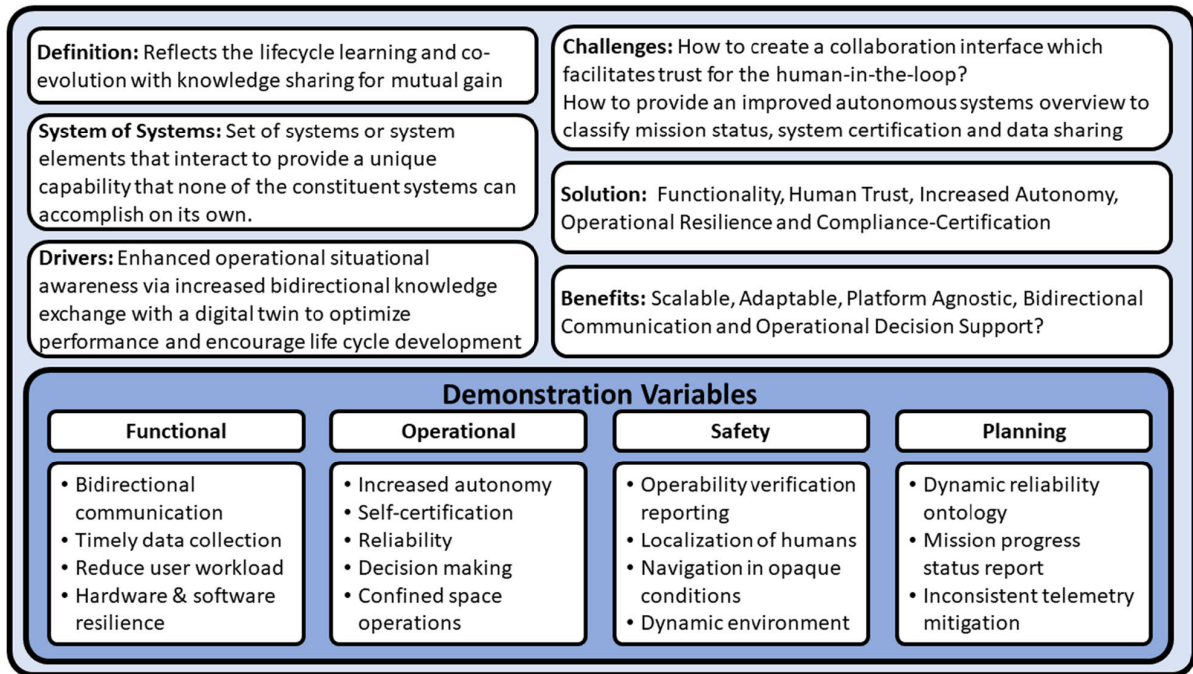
**Definition:** Reflects the lifecycle learning and co-evolution with knowledge sharing for mutual gain

**System of Systems:** Set of systems or system elements that interact to provide a unique capability that none of the constituent systems can accomplish on its own.

**Drivers:** Enhanced operational situational awareness via increased bidirectional knowledge exchange with a digital twin to optimize performance and encourage life cycle development

**Challenges:** How to create a collaboration interface which facilitates trust for the human-in-the-loop?
How to provide an improved autonomous systems overview to classify mission status, system certification and data sharing

**Solution:** Functionality, Human Trust, Increased Autonomy, Operational Resilience and Compliance-Certification

**Benefits:** Scalable, Adaptable, Platform Agnostic, Bidirectional Communication and Operational Decision Support?

**Demonstration Variables**

**Functional**
• Bidirectional communication
• Timely data collection
• Reduce user workload
• Hardware & software resilience

**Operational**
• Increased autonomy
• Self-certification
• Reliability
• Decision making
• Confined space operations

**Safety**
• Operability verification reporting
• Localization of humans
• Navigation in opaque conditions
• Dynamic environment

**Planning**
• Dynamic reliability ontology
• Mission progress status report
• Inconsistent telemetry mitigation